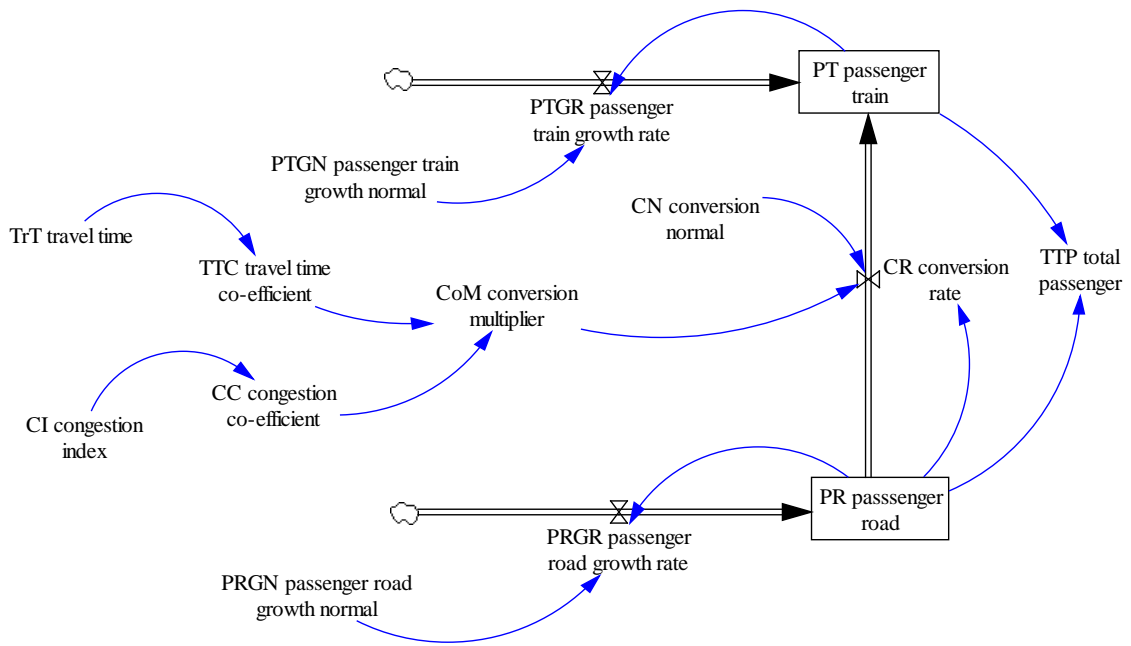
PT passenger train

PTGR passenger train growth rate

PTGN passenger train growth normal

CN conversion normal

TrT travel time

TTC travel time co-efficient

CoM conversion multiplier

CR conversion rate

TTP total passenger

CC congestion co-efficient

CI congestion index

PR passsenger road

PRGR passenger road growth rate

PRGN passenger road growth normal